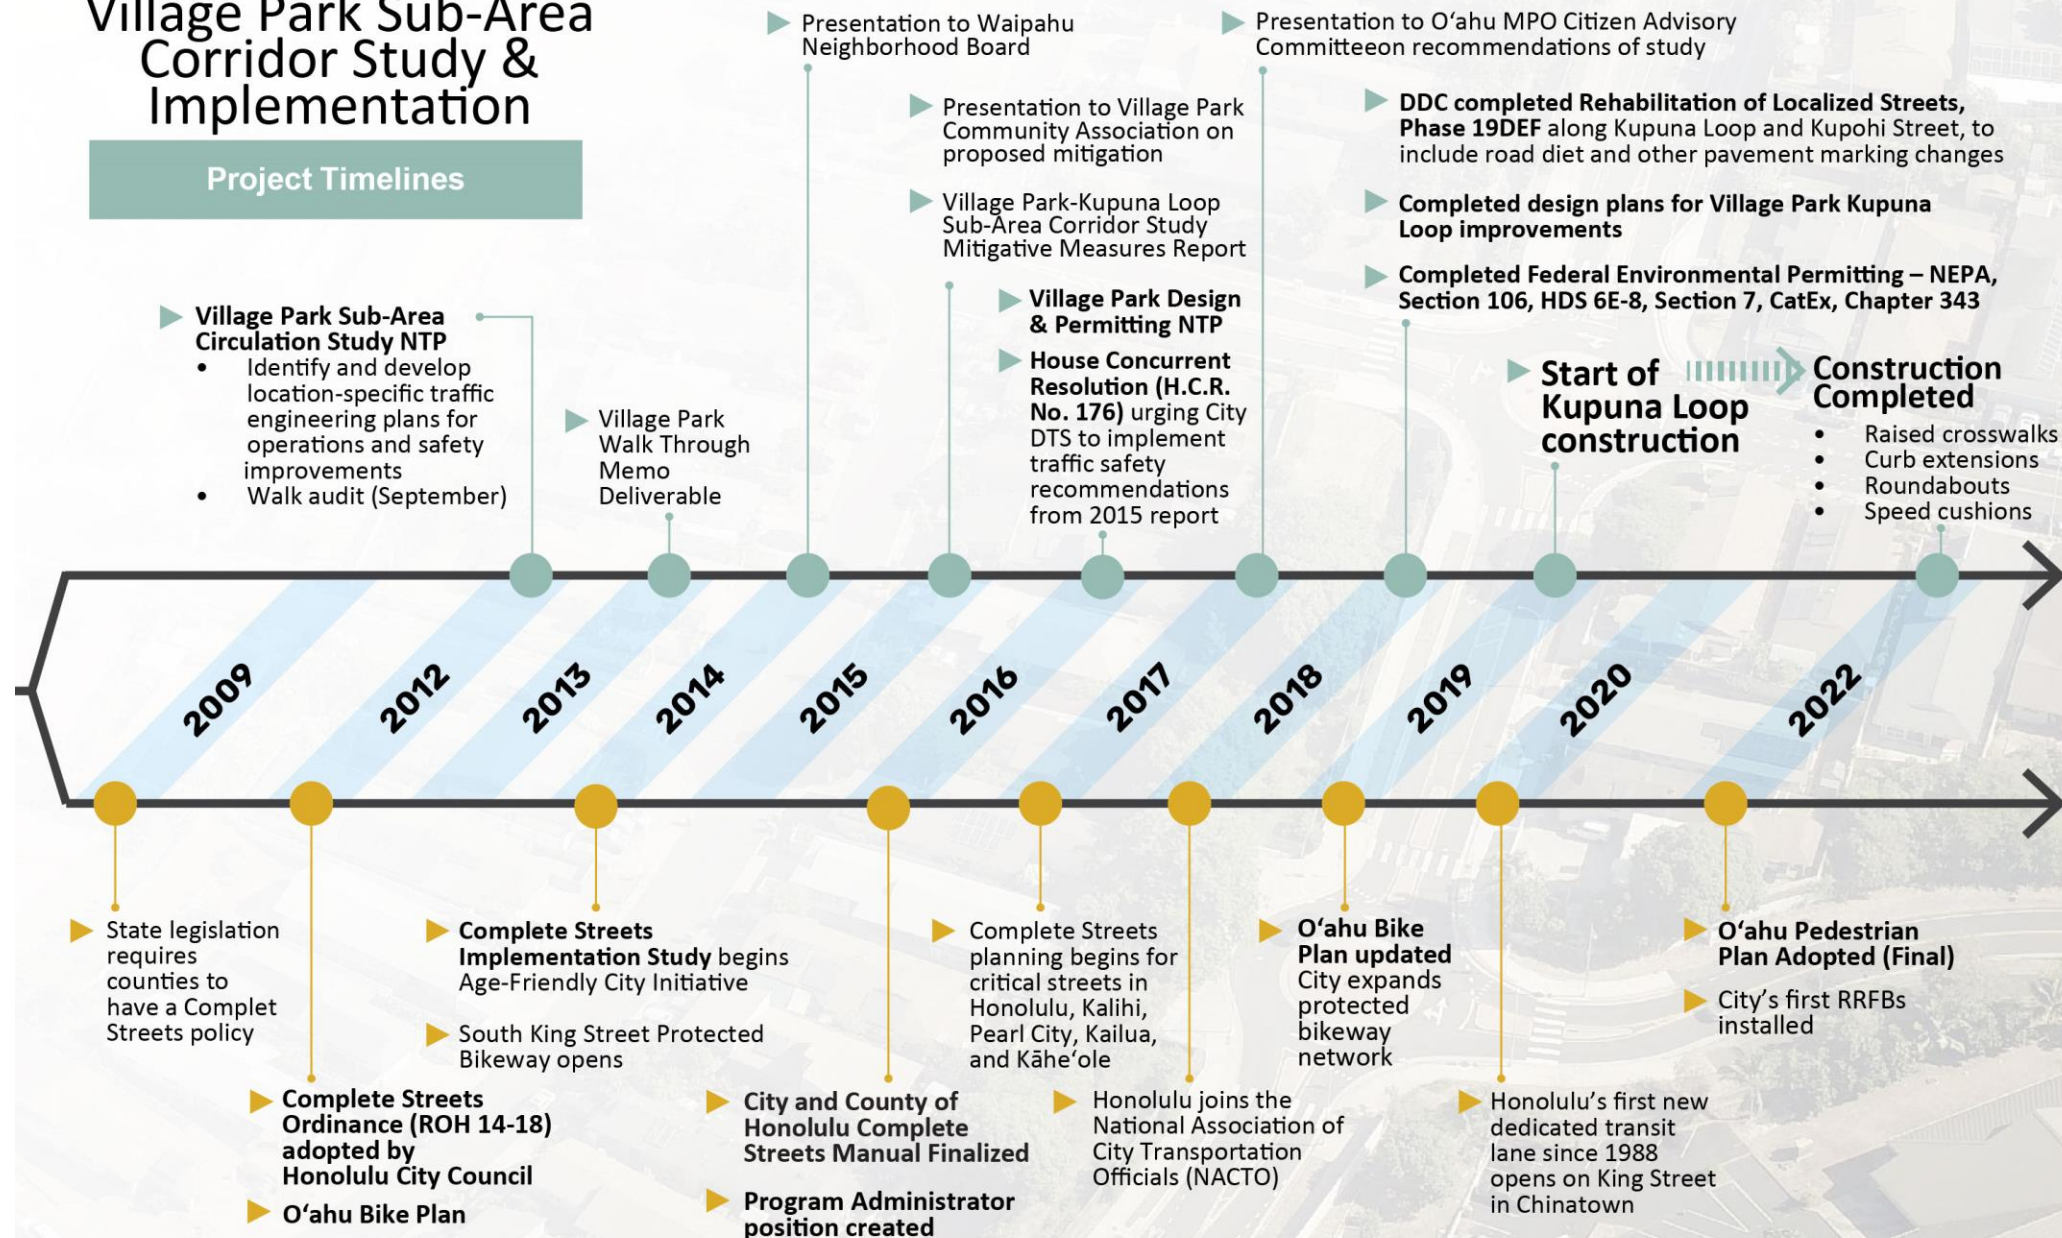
Village Park Sub-Area Corridor Study & Implementation

Project Timelines

Village Park Sub-Area Circulation Study NTP
• Identify and develop location-specific traffic engineering plans for operations and safety improvements
• Walk audit (September)

Village Park Walk Through Memo Deliverable

Presentation to Waipahu Neighborhood Board

Presentation to Village Park Community Association on proposed mitigation

Village Park-Kupuna Loop Sub-Area Corridor Study Mitigative Measures Report

Village Park Design & Permitting NTP

House Concurrent Resolution (H.C.R. No. 176) urging City DTS to implement traffic safety recommendations from 2015 report

Presentation to O'ahu MPO Citizen Advisory Committeeon recommendations of study

DDC completed Rehabilitation of Localized Streets, Phase 19DEF along Kupuna Loop and Kupohi Street, to include road diet and other pavement marking changes

Completed design plans for Village Park Kupuna Loop improvements

Completed Federal Environmental Permitting – NEPA, Section 106, HDS 6E-8, Section 7, CatEx, Chapter 343

Start of Kupuna Loop construction

Construction Completed
• Raised crosswalks
• Curb extensions
• Roundabouts
• Speed cushions

2009 2012 2013 2014 2015 2016 2017 2018 2019 2020 2022

State legislation requires counties to have a Complet Streets policy

Complete Streets Ordinance (ROH 14-18) adopted by Honolulu City Council

O'ahu Bike Plan

Complete Streets Implementation Study begins Age-Friendly City Initiative

South King Street Protected Bikeway opens

City and County of Honolulu Complete Streets Manual Finalized

Program Administrator position created

Complete Streets planning begins for critical streets in Honolulu, Kalihi, Pearl City, Kailua, and Kāhe'ole

Honolulu joins the National Association of City Transportation Officials (NACTO)

O'ahu Bike Plan updated City expands protected bikeway network

Honolulu's first new dedicated transit lane since 1988 opens on King Street in Chinatown

O'ahu Pedestrian Plan Adopted (Final)

City's first RRFBs installed